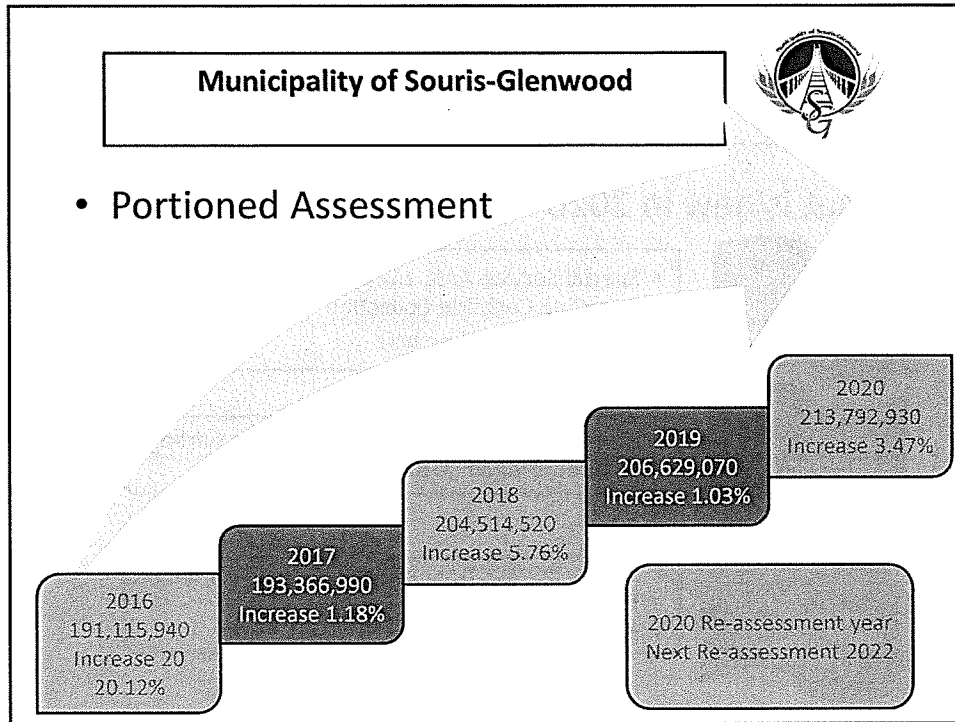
Municipality of Souris-Glenwood

• Portioned Assessment

2016
191,115,940
Increase 20
20.12%

2017
193,366,990
Increase 1.18%

2018
204,514,520
Increase 5.76%

2019
206,629,070
Increase 1.03%

2020
213,792,930
Increase 3.47%

2020 Re-assessment year
Next Re-assessment 2022